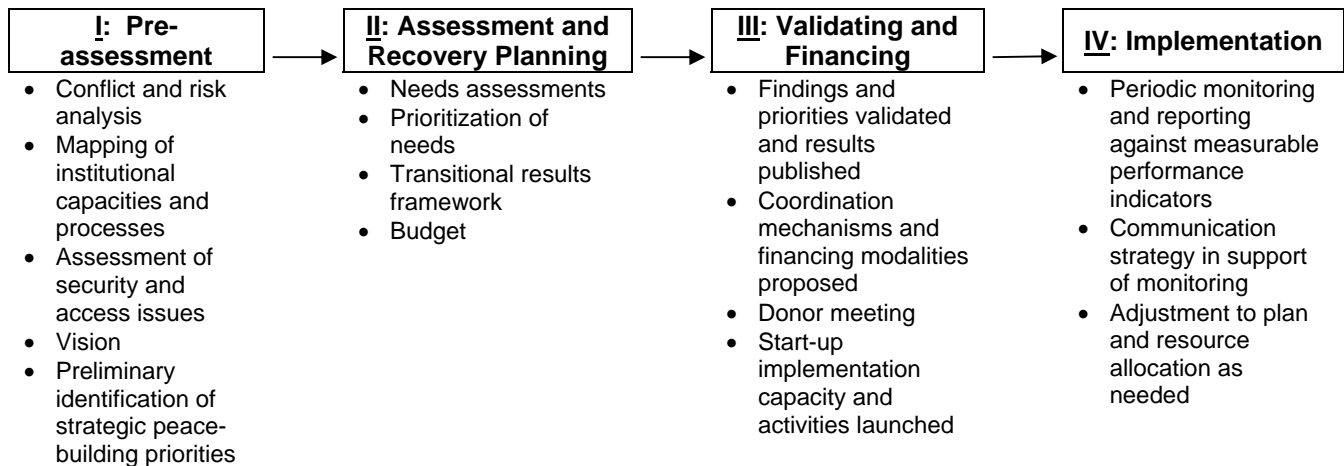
I: Pre-assessment

- Conflict and risk analysis
- Mapping of institutional capacities and processes
- Assessment of security and access issues
- Vision
- Preliminary identification of strategic peace-building priorities

II: Assessment and Recovery Planning

- Needs assessments
- Prioritization of needs
- Transitional results framework
- Budget

III: Validating and Financing

- Findings and priorities validated and results published
- Coordination mechanisms and financing modalities proposed
- Donor meeting
- Start-up implementation capacity and activities launched

IV: Implementation

- Periodic monitoring and reporting against measurable performance indicators
- Communication strategy in support of monitoring
- Adjustment to plan and resource allocation as needed